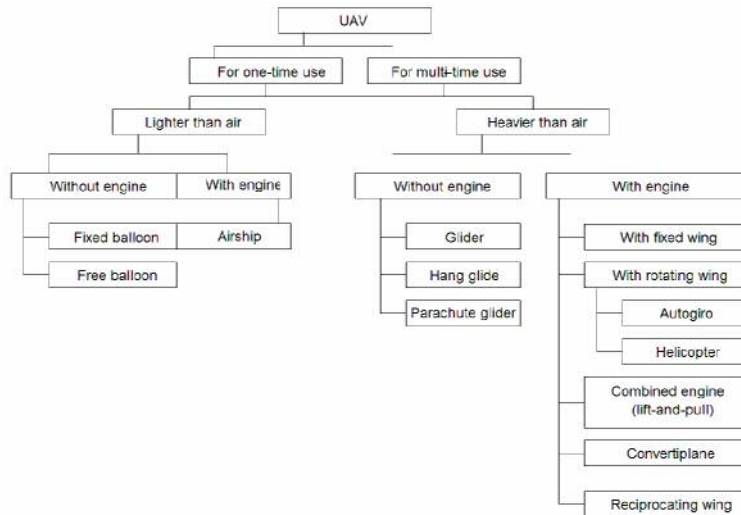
UAV

For one-time use

For multi-time use

Lighter than air

Heavier than air

Without engine

With engine

Fixed balloon

Airship

Free balloon

Without engine

Glider

Hang glide

Parachute glider

With engine

With fixed wing

With rotating wing

Autogiro

Helicopter

Combined engine (lift-and-pull)

Convertiplane

Reciprocating wing